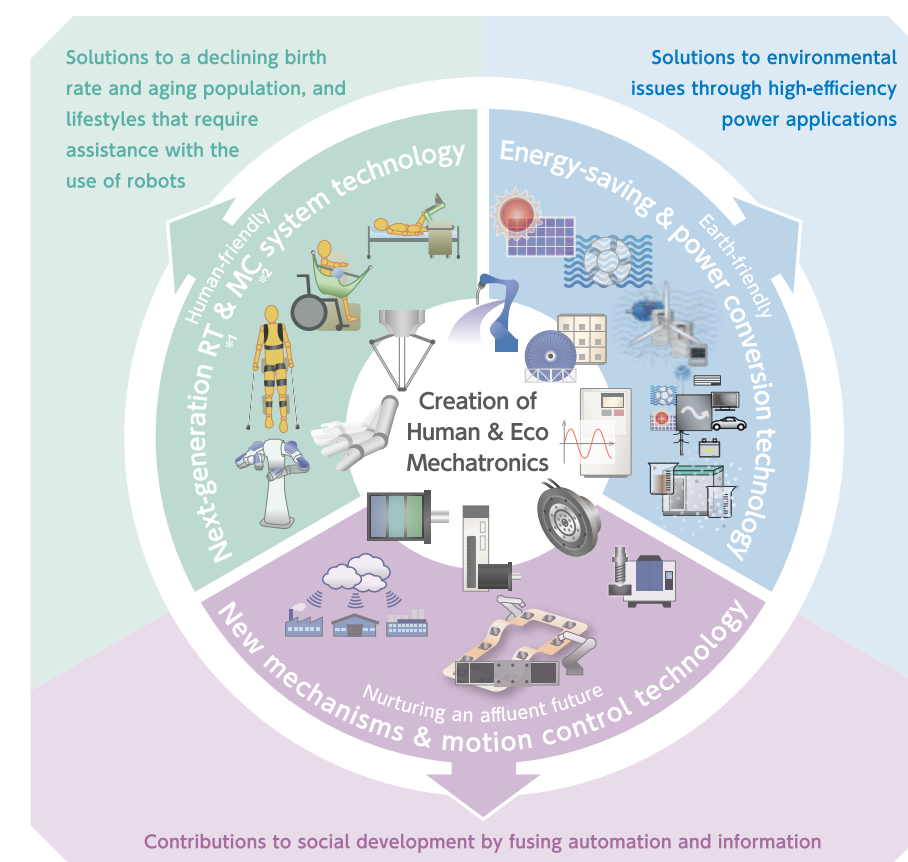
Solutions to a declining birth rate and aging population, and lifestyles that require assistance with the use of robots

Solutions to environmental issues through high-efficiency power applications

Human-friendly
Next-generation RT*1 & MC*2 system technology

Earth-friendly
Energy-saving & power conversion technology

Creation of Human & Eco Mechatronics

Nurturing an affluent future
New mechanisms & motion control technology

Contributions to social development by fusing automation and information